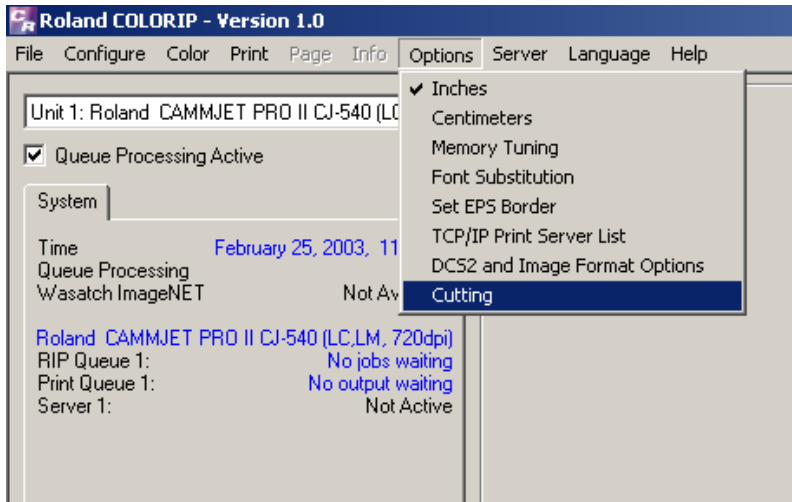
Roland COLORIP - Version 1.0

File Configure Color Print Page Info Options Server Language Help

Unit 1: Roland CAMMJET PRO II CJ-540 (LC

Queue Processing Active

System

Time February 25, 2003, 11
Queue Processing
Wasatch ImageNET Not Av

Roland CAMMJET PRO II CJ-540 (LC,LM, 720dpi)
RIP Queue 1: No jobs waiting
Print Queue 1: No output waiting
Server 1: Not Active

✔ Inches
Centimeters
Memory Tuning
Font Substitution
Set EPS Border
TCP/IP Print Server List
DCS2 and Image Format Options
Cutting